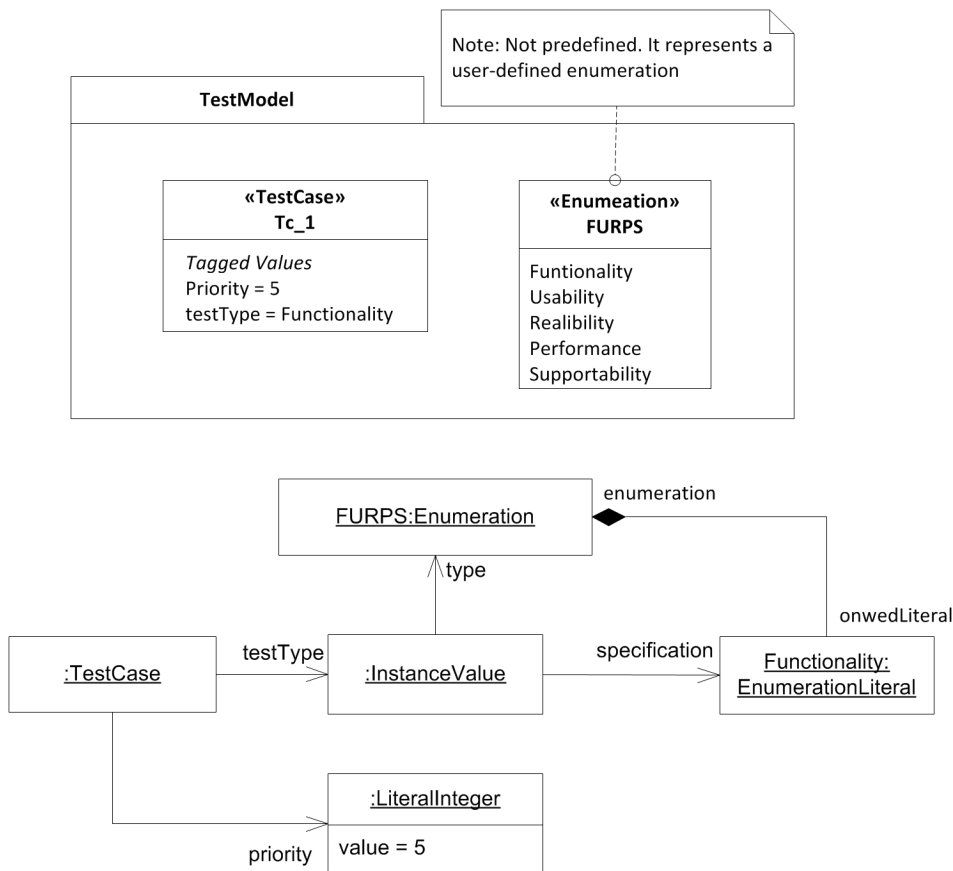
Note: Not predefined. It represents a user-defined enumeration

TestModel

«TestCase»
Tc_1

Tagged Values
Priority = 5
testType = Functionality

«Enumeation»
FURPS

Funtionality
Usability
Realibility
Performance
Supportability

enumeration

FURPS:Enumeration

type

onwedLiteral

:TestCase

testType

:InstanceValue

specification

Functionality:
EnumerationLiteral

:LiteralInteger

value = 5

priority